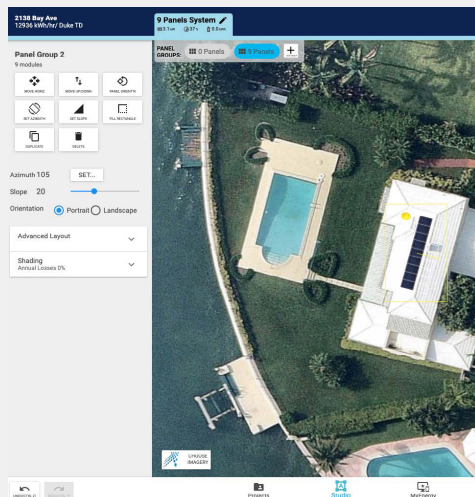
2138 Bay Ave
12936 kWh/hr/ Duke TD

9 Panels System
3.1 kW 37% 0.5 kW

PANEL GROUPS: 0 Panels 9 Panels +

Panel Group 2
9 modules

MOVE HORIZ
MOVE UP/DOWN
PANEL ORIENT'N
SET AZIMUTH
SET SLOPE
FILL RECTANGLE
DUPLICATE
DELETE

Azimuth 105 SET...
Slope 20
Orientation Portrait Landscape

Advanced Layout

Shading
Annual Losses 0%

NEARMAP IMAGERY

UNDO
REDO
Projects
Studio
MyEnergy